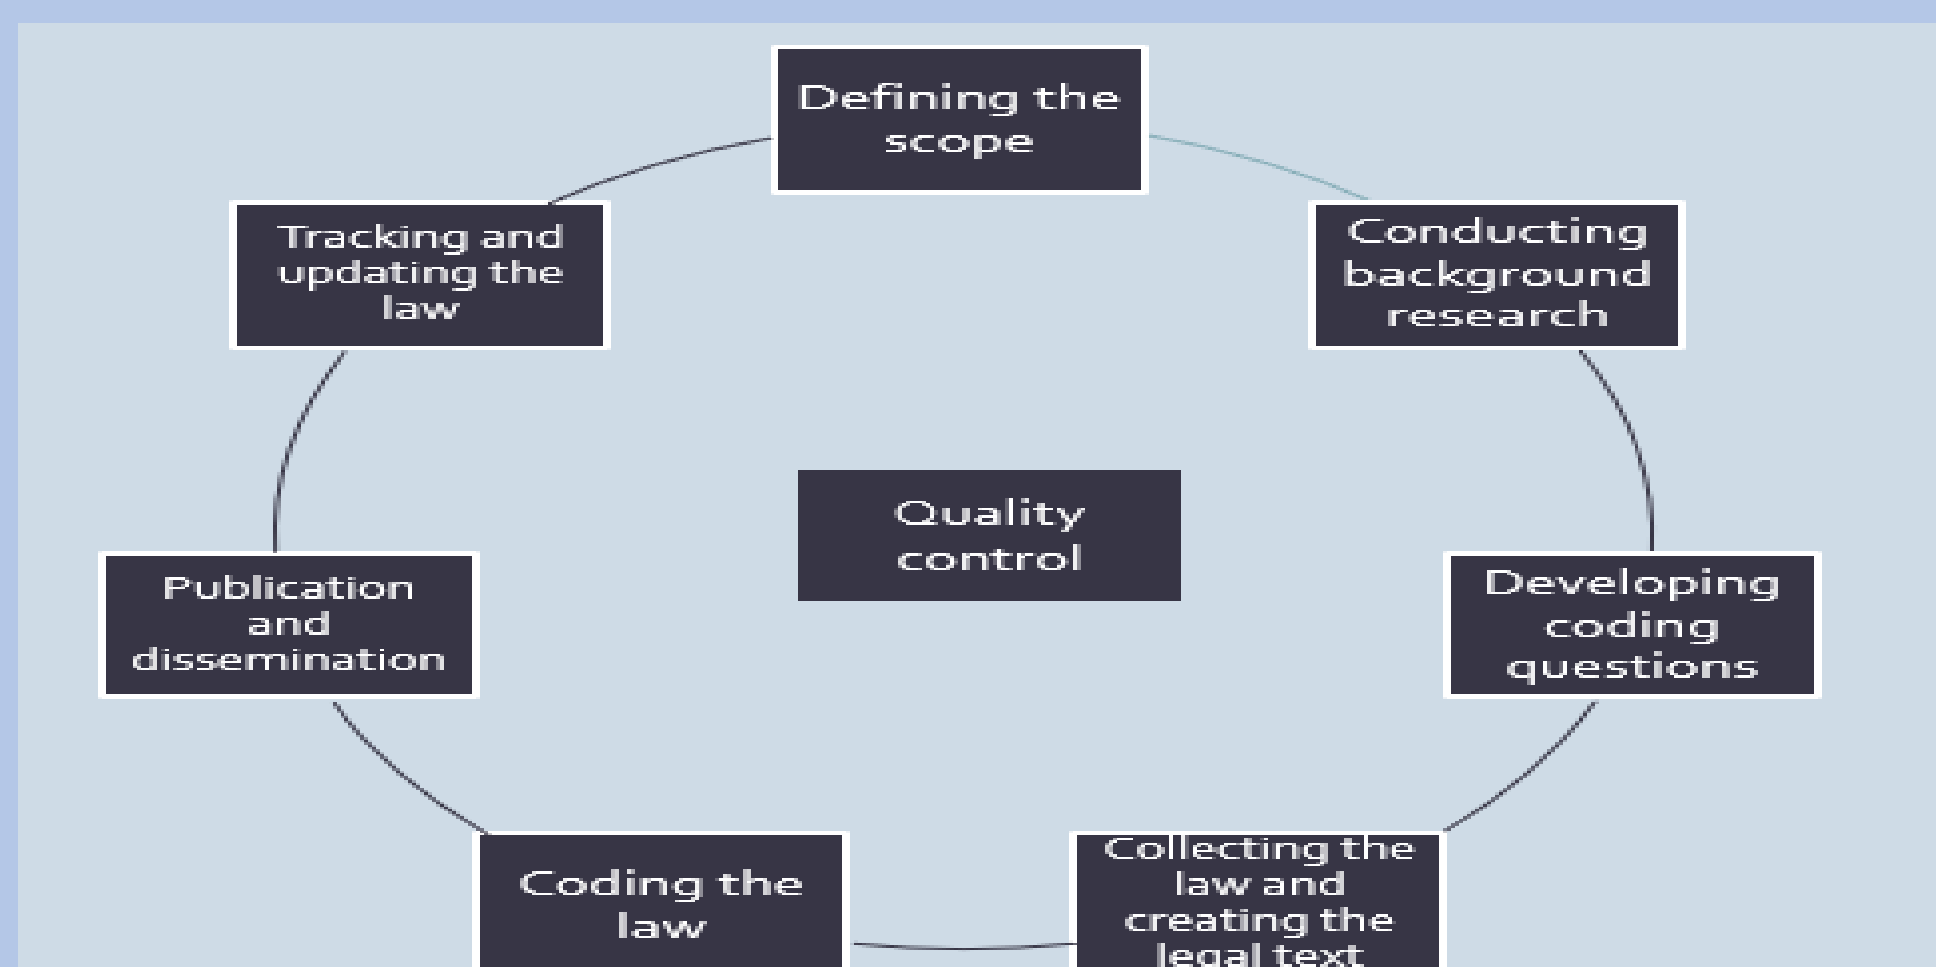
Defining the scope

Conducting background research

Developing coding questions

Collecting the law and creating the legal text

Coding the law

Publication and dissemination

Tracking and updating the law

Quality control